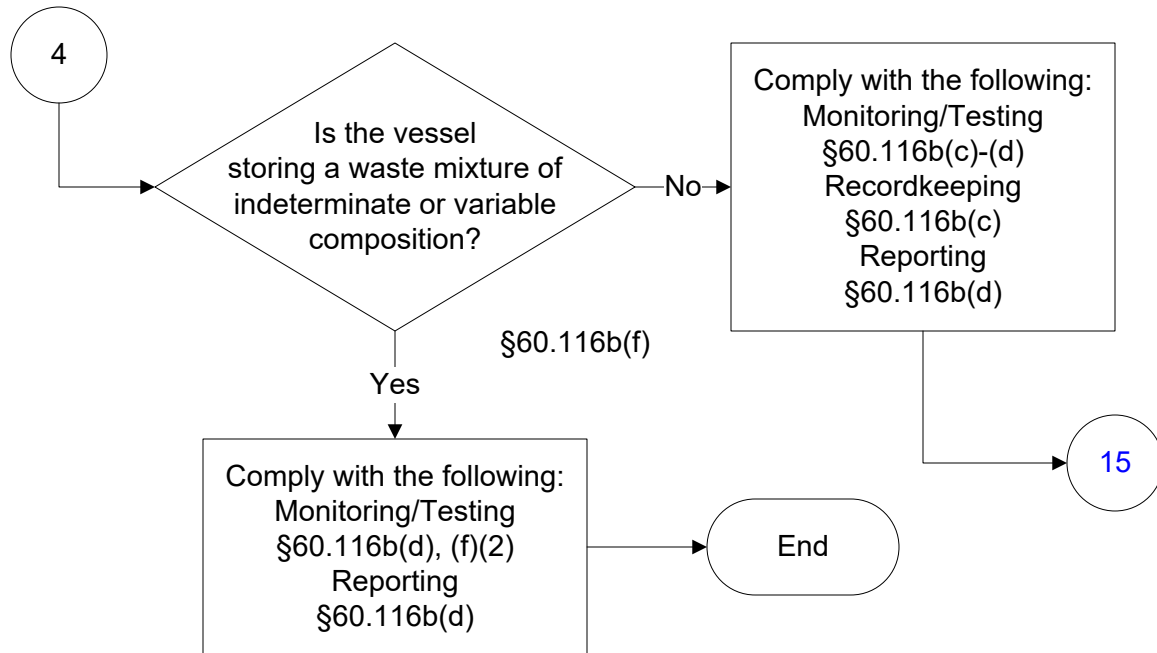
4

Is the vessel storing a waste mixture of indeterminate or variable composition?

§60.116b(f)

No

Comply with the following:
Monitoring/Testing
§60.116b(c)-(d)
Recordkeeping
§60.116b(c)
Reporting
§60.116b(d)

15

Yes

Comply with the following:
Monitoring/Testing
§60.116b(d), (f)(2)
Reporting
§60.116b(d)

End